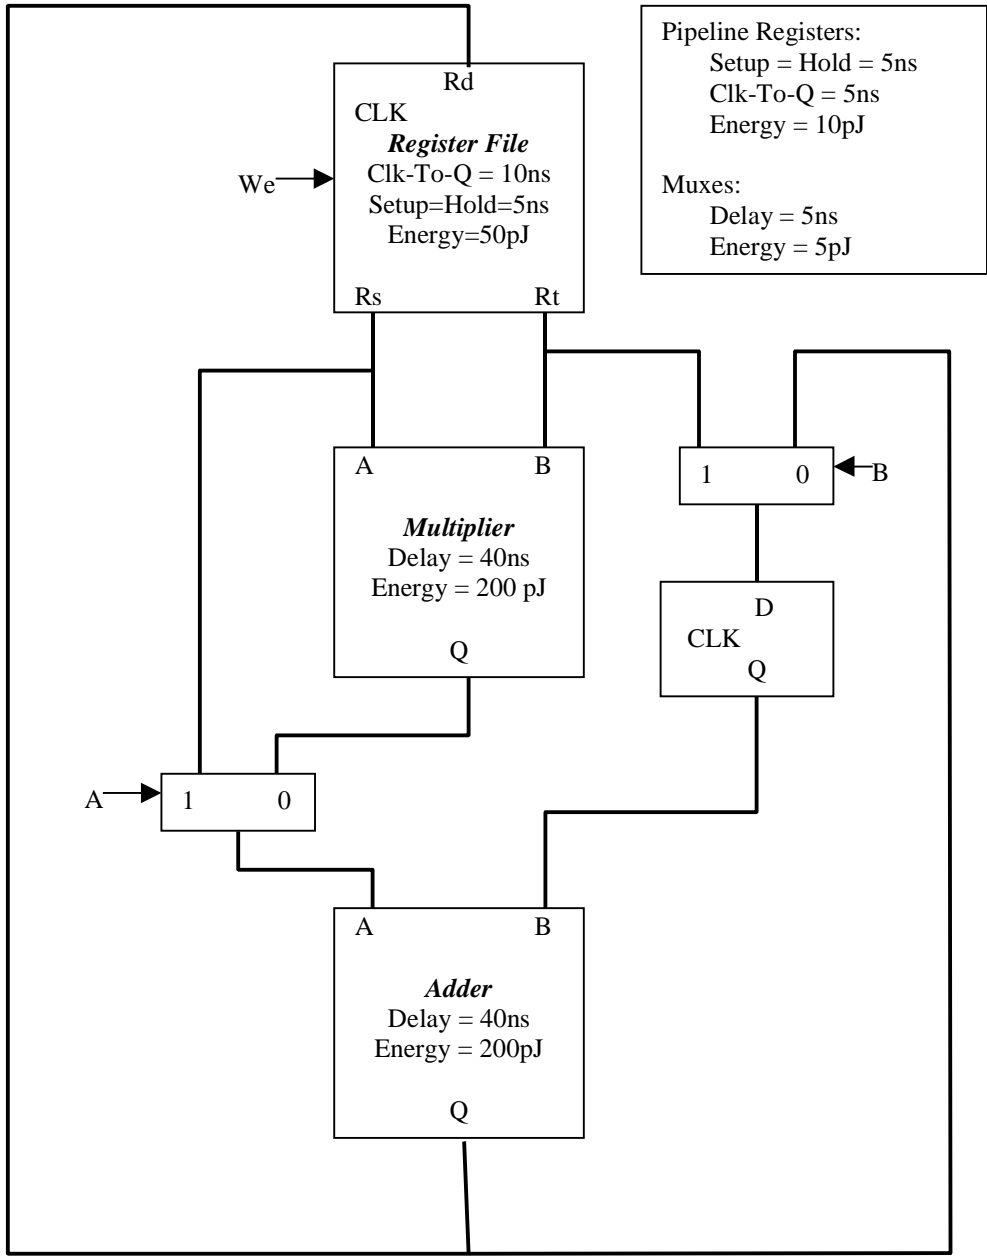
Pipeline Registers:
Setup = Hold = 5ns
Clk-To-Q = 5ns
Energy = 10pJ

Muxes:
Delay = 5ns
Energy = 5pJ

Rd
CLK
*Register File*
Clk-To-Q = 10ns
Setup=Hold=5ns
Energy=50pJ
We
Rs
Rt

A
B
*Multiplier*
Delay = 40ns
Energy = 200 pJ
Q

1
0
B

D
CLK
Q

A
1
0

A
B
*Adder*
Delay = 40ns
Energy = 200pJ
Q